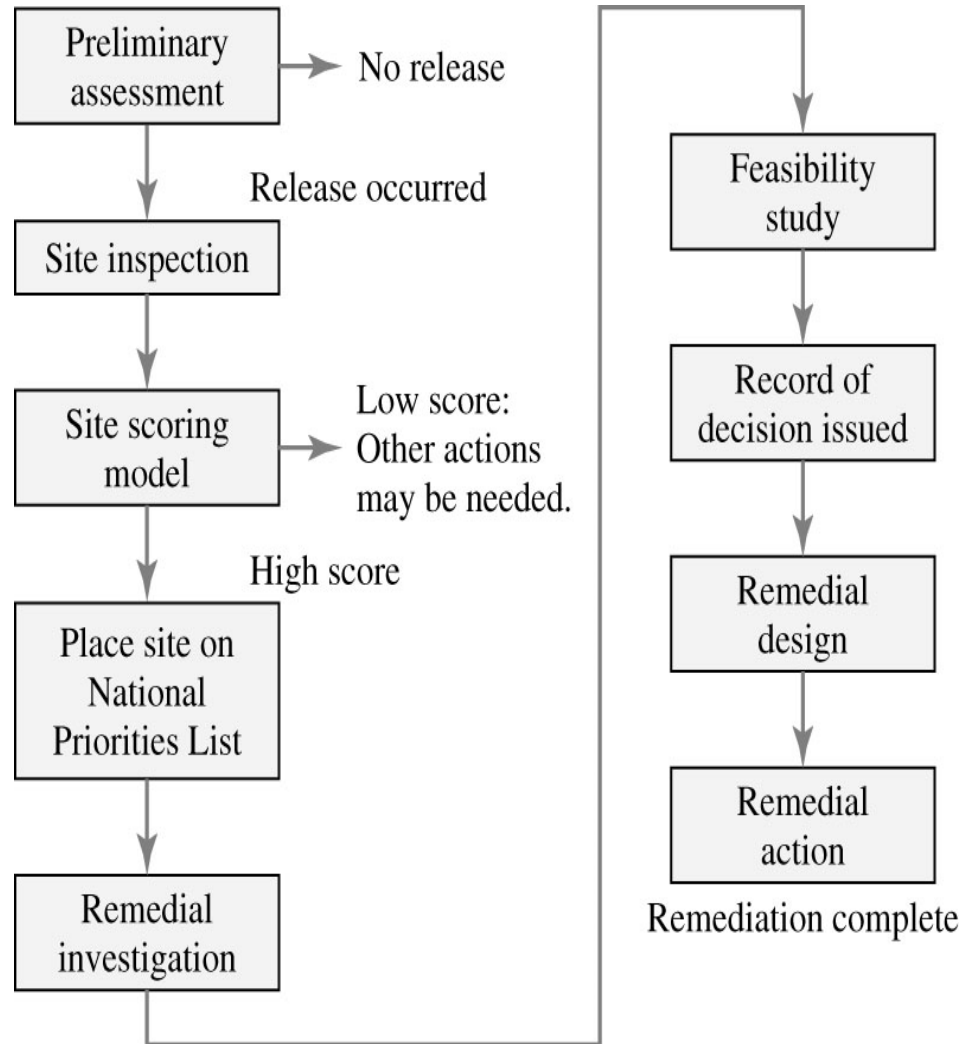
Preliminary assessment

No release

Release occurred

Site inspection

Site scoring model

Low score: Other actions may be needed.

High score

Place site on National Priorities List

Remedial investigation

Feasibility study

Record of decision issued

Remedial design

Remedial action

Remediation complete